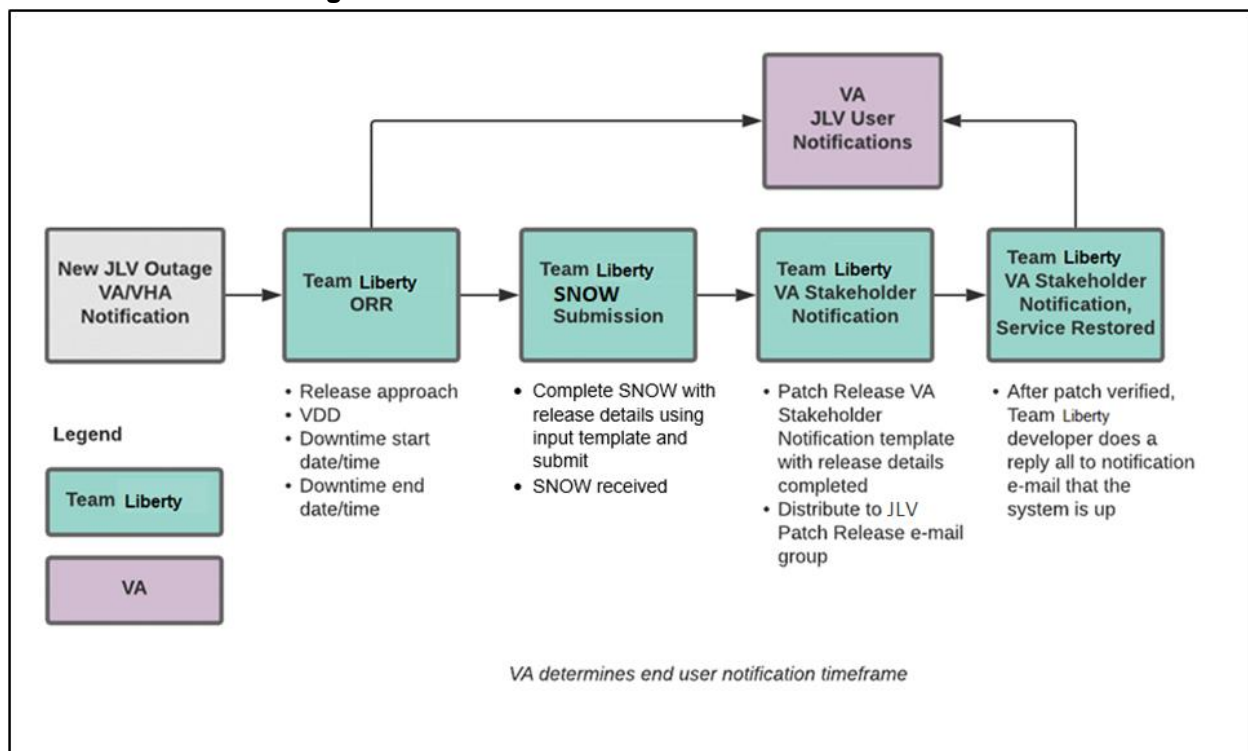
VA
JLV User
Notifications

New JLV Outage
VA/VHA
Notification

Team Liberty
ORR

Team Liberty
SNOW
Submission

Team Liberty
VA Stakeholder
Notification

Team Liberty
VA Stakeholder
Notification,
Service Restored

- Release approach
- VDD
- Downtime start date/time
- Downtime end date/time

- Complete SNOW with release details using input template and submit
- SNOW received

- Patch Release VA Stakeholder Notification template with release details completed
- Distribute to JLV Patch Release e-mail group

- After patch verified, Team Liberty developer does a reply all to notification e-mail that the system is up

Legend

Team Liberty

VA

VA determines end user notification timeframe